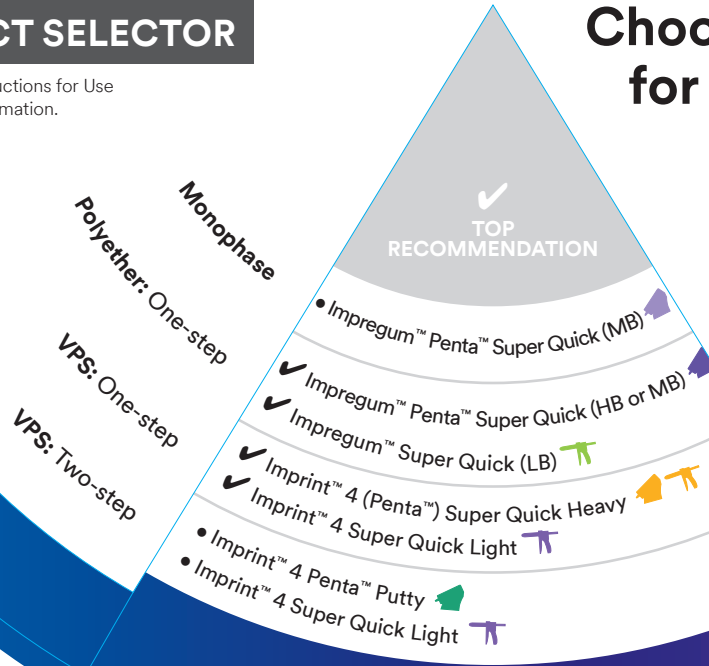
CT SELECTOR

uctions for Use
mation.

Choo
for

Monophase

Polyether: One-step

VPS: One-step

VPS: Two-step

✔
TOP
RECOMMENDATION

• Impregum™ Penta™ Super Quick (MB)

✔ Impregum™ Penta™ Super Quick (HB or MB)
✔ Impregum™ Super Quick (LB)

✔ Imprint™ 4 (Penta™) Super Quick Heavy
✔ Imprint™ 4 Super Quick Light

• Imprint™ 4 Penta™ Putty
• Imprint™ 4 Super Quick Light